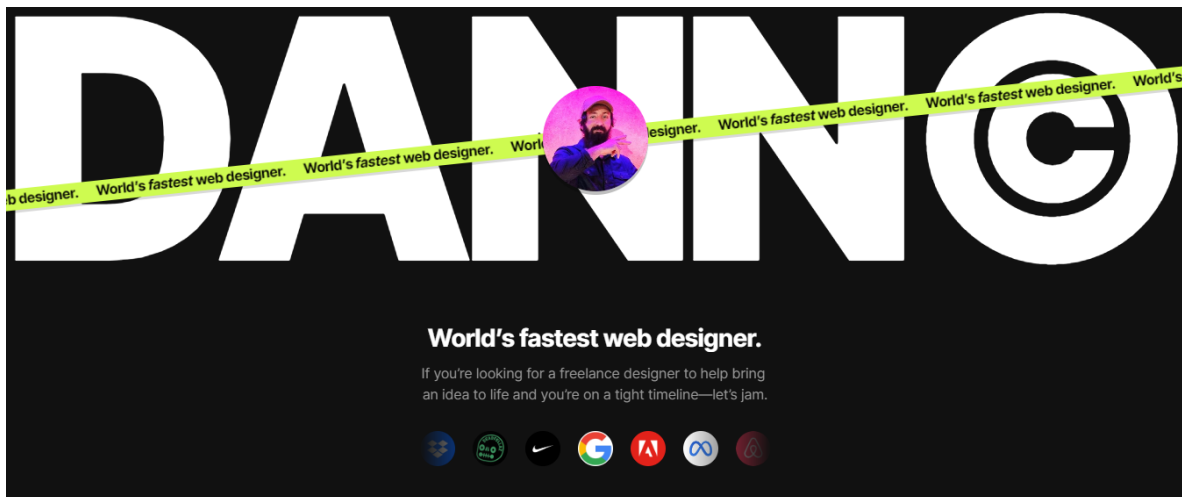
DANNO©

b designer. World's fastest web designer. World's fastest web designer. Worl designer. World's fastest web designer. World's fastest web designer. World's

World's fastest web designer.

If you're looking for a freelance designer to help bring an idea to life and you're on a tight timeline—let's jam.